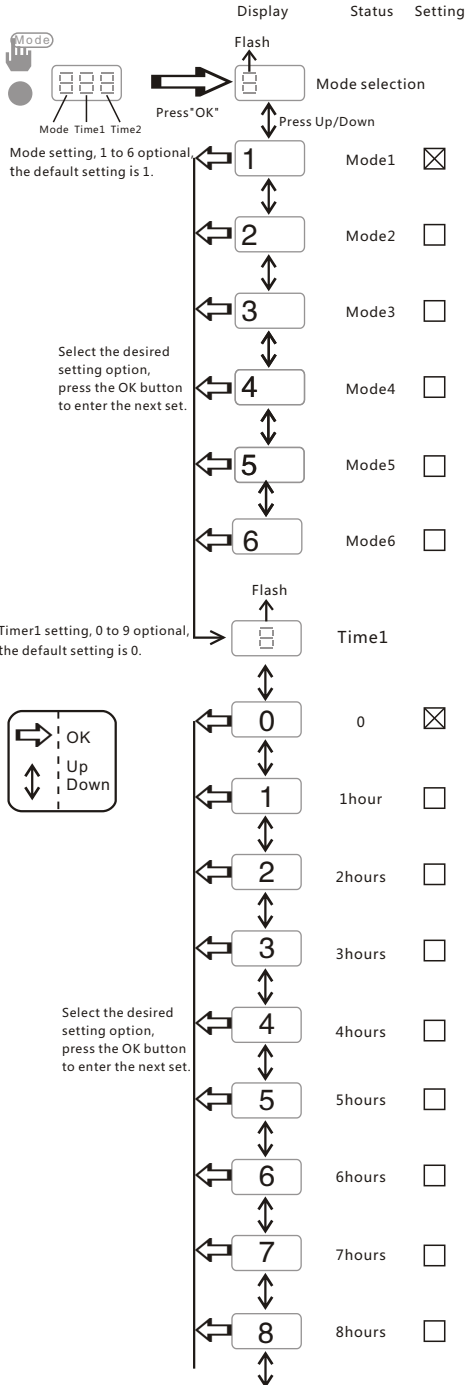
Display Status Setting

Mode

Mode Time1 Time2

Press"OK"

Flash

Mode selection

Press Up/Down

Mode setting, 1 to 6 optional, the default setting is 1.

1 Mode1 ☒

2 Mode2 ☐

3 Mode3 ☐

Select the desired setting option, press the OK button to enter the next set.

4 Mode4 ☐

5 Mode5 ☐

6 Mode6 ☐

Flash

Timer1 setting, 0 to 9 optional, the default setting is 0.

Time1

OK

Up Down

0 0 ☒

1 1hour ☐

2 2hours ☐

3 3hours ☐

Select the desired setting option, press the OK button to enter the next set.

4 4hours ☐

5 5hours ☐

6 6hours ☐

7 7hours ☐

8 8hours ☐